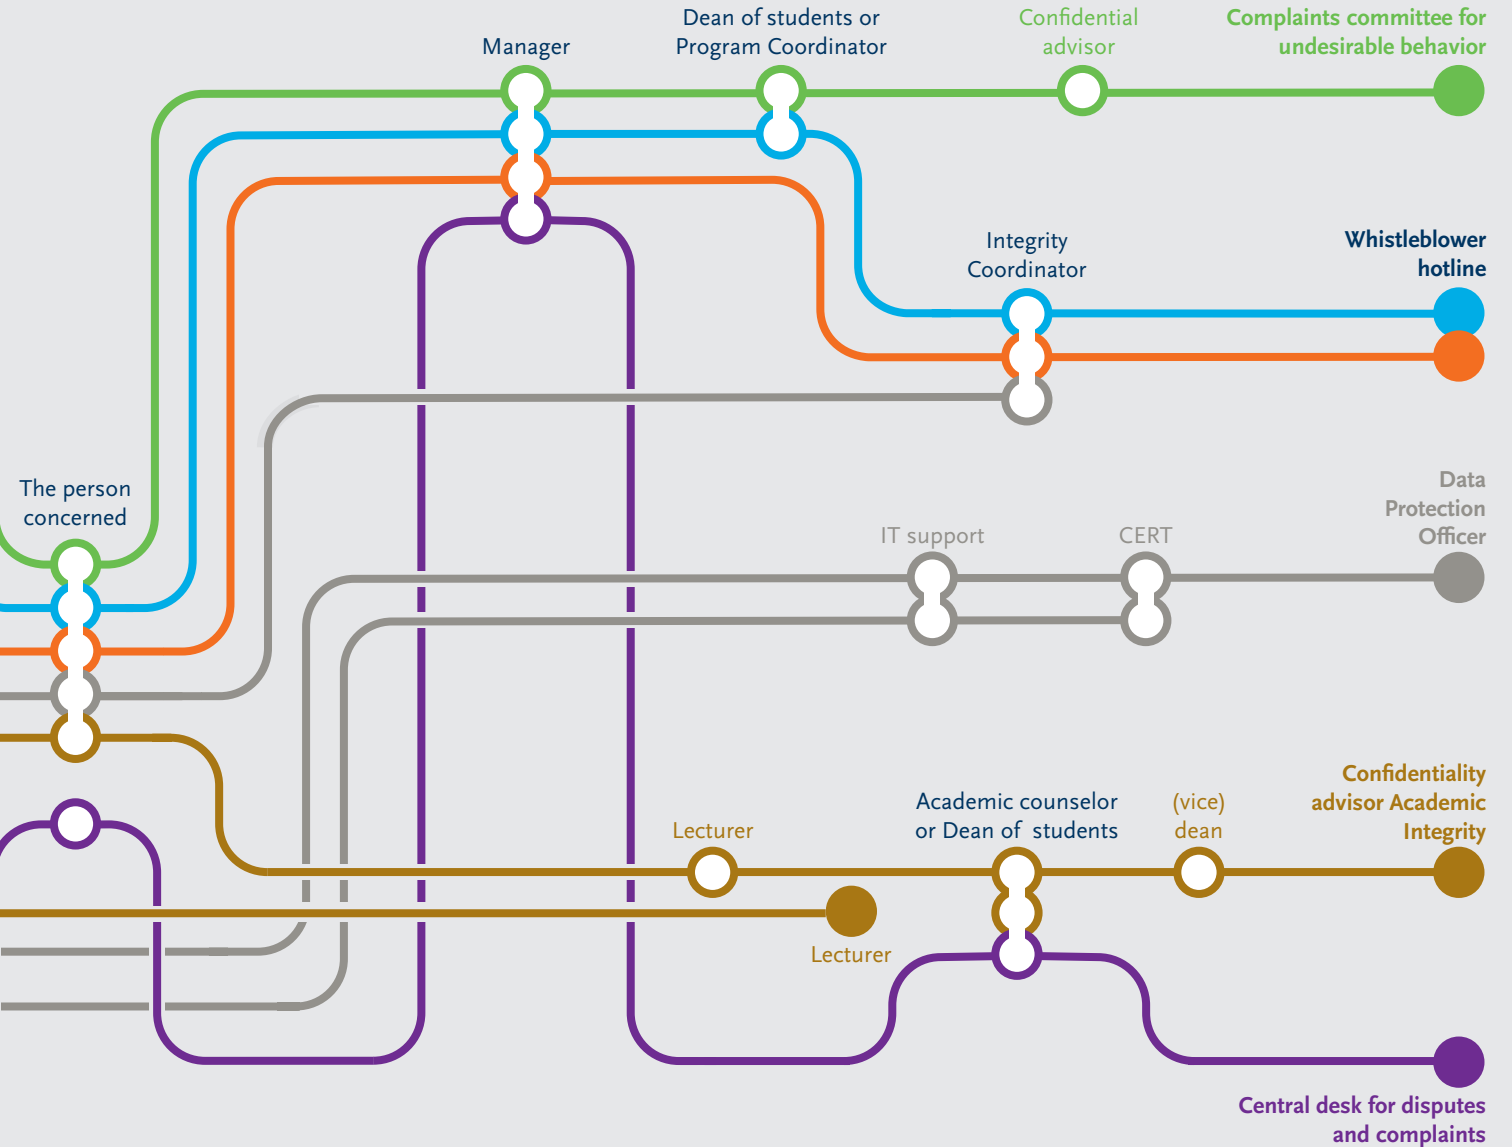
Manager

Dean of students or Program Coordinator

Confidential advisor

Complaints committee for undesirable behavior

Integrity Coordinator

Whistleblower hotline

The person concerned

IT support

CERT

Data Protection Officer

Lecturer

Academic counselor or Dean of students

(vice) dean

Confidentiality advisor Academic Integrity

Lecturer

Central desk for disputes and complaints